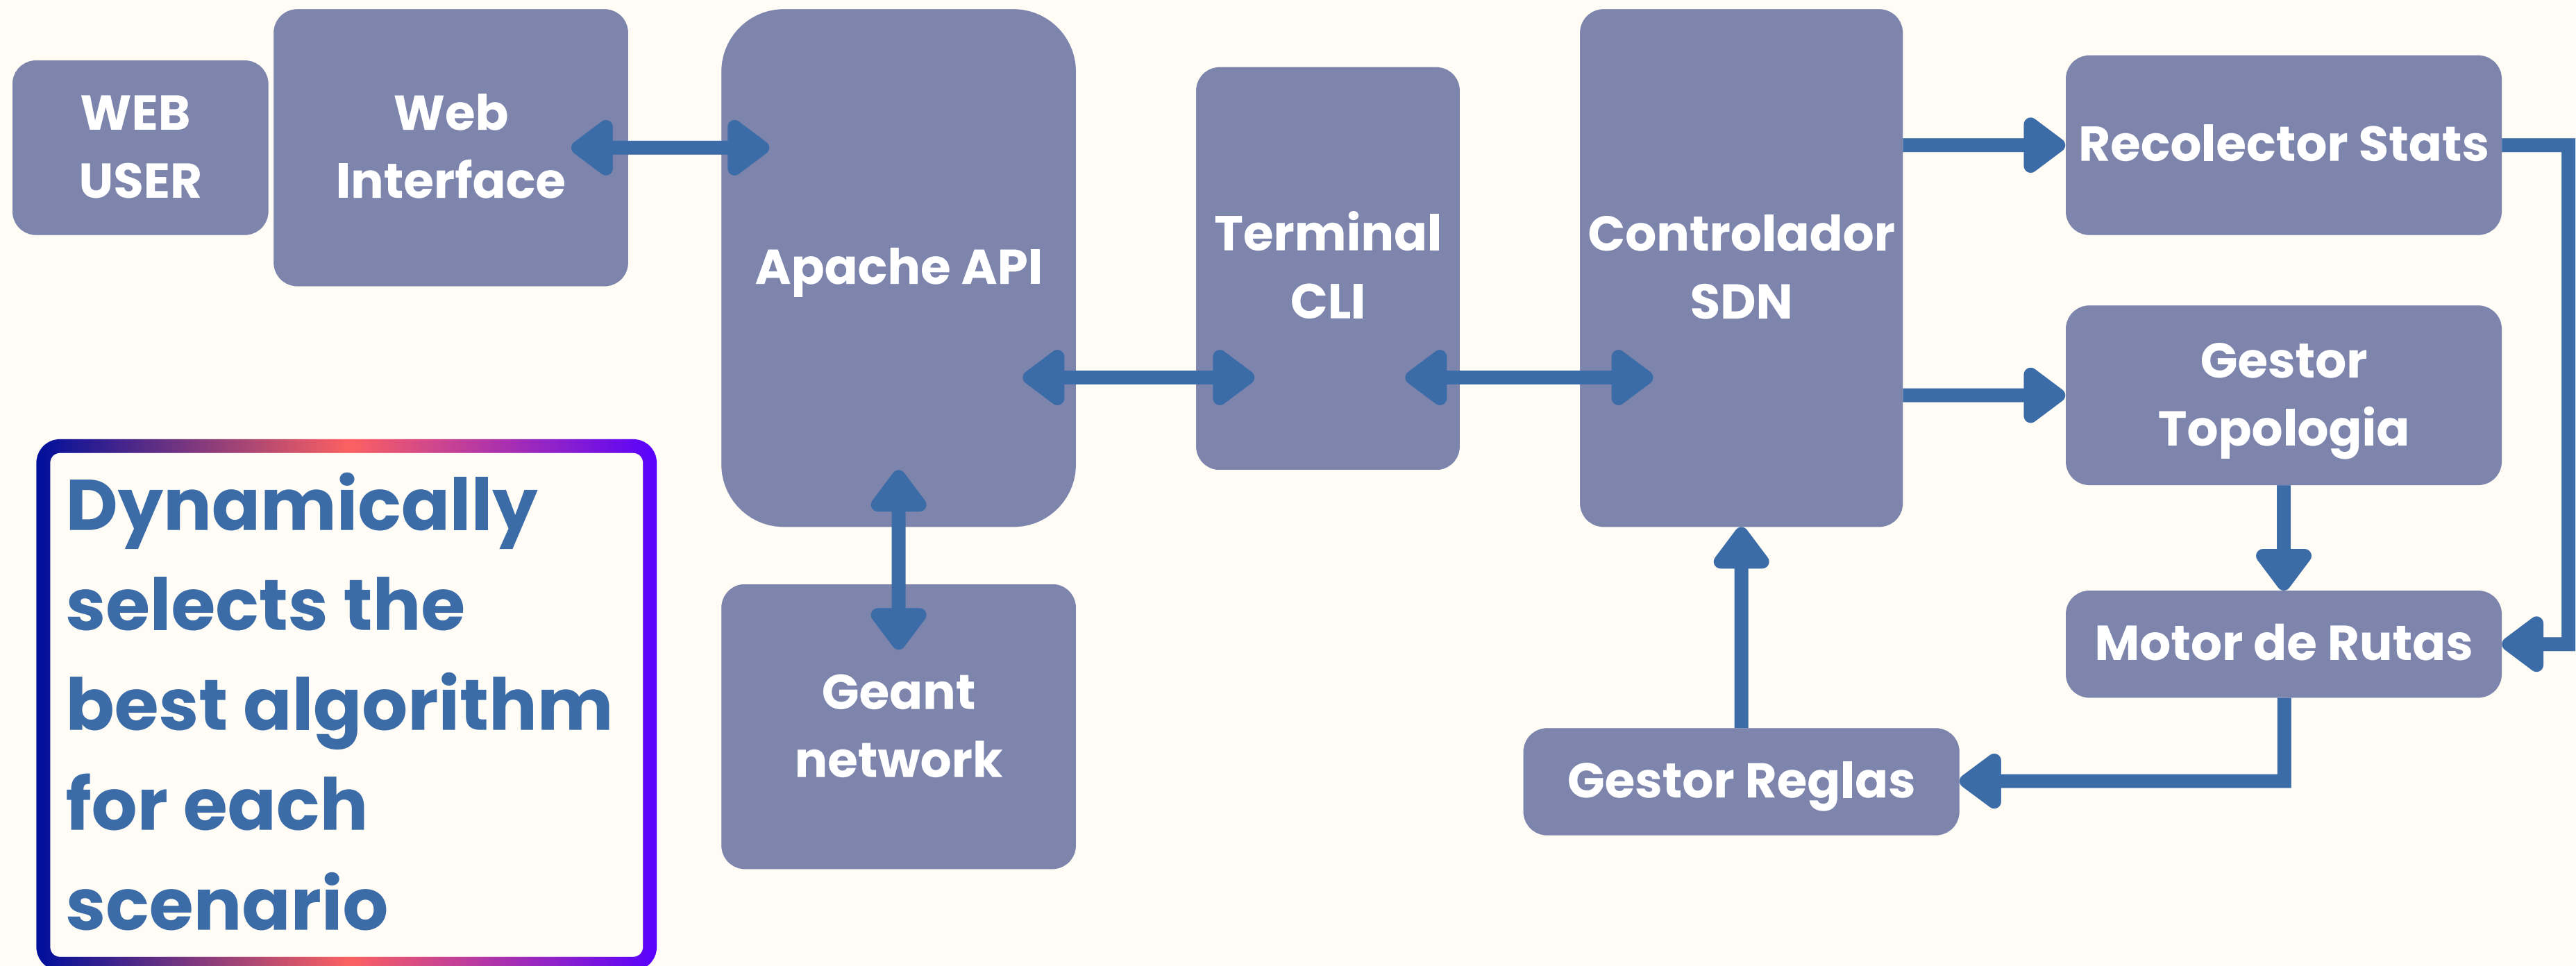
WEB USER

Web Interface

Apache API

Terminal CLI

Controlador SDN

Recolector Stats

Gestor Topologia

Motor de Rutas

Gestor Reglas

Geant network

Dynamically selects the best algorithm for each scenario